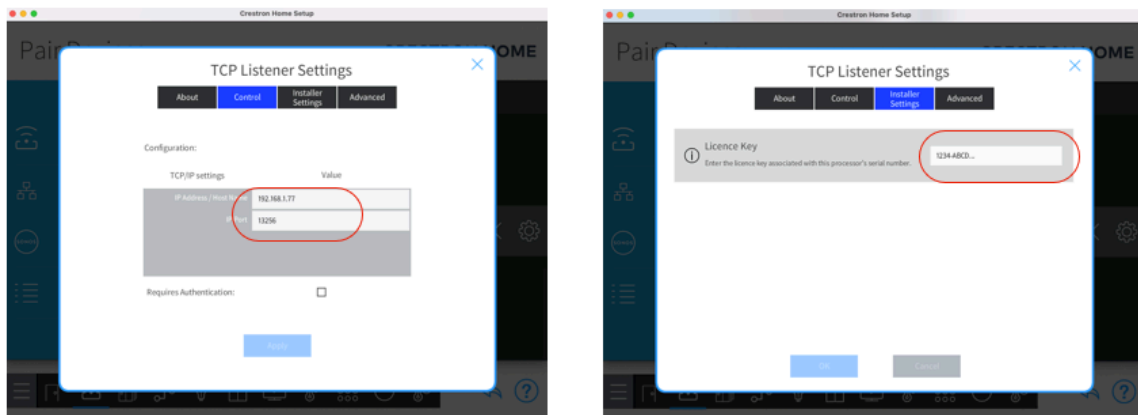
Crestron Home Setup

Pair

HOME

TCP Listener Settings

About

Control

Installer Settings

Advanced

Configuration:

TCP/IP settings

Value

IP Address / Host Name

192.168.1.77

IP Port

13256

Requires Authentication:

Apply

Crestron Home Setup

Pair

HOME

TCP Listener Settings

About

Control

Installer Settings

Advanced

Licence Key

Enter the licence key associated with this processor's serial number.

1234-ABCD...

OK

Cancel